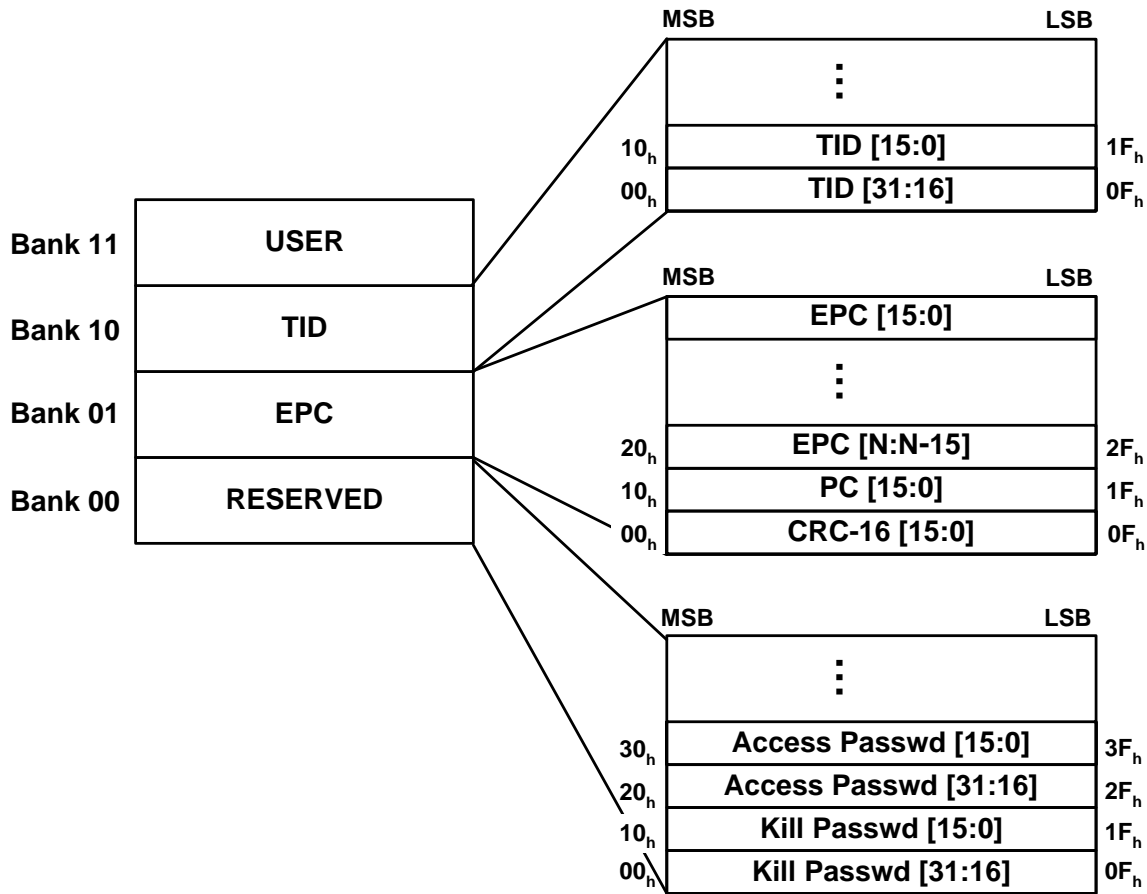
MSB LSB

⋮

$10_h$ TID [15:0] $1F_h$

$00_h$ TID [31:16] $0F_h$

Bank 11 USER

Bank 10 TID

Bank 01 EPC

Bank 00 RESERVED

MSB LSB

EPC [15:0]

⋮

$20_h$ EPC [N:N-15] $2F_h$

$10_h$ PC [15:0] $1F_h$

$00_h$ CRC-16 [15:0] $0F_h$

MSB LSB

⋮

$30_h$ Access Passwd [15:0] $3F_h$

$20_h$ Access Passwd [31:16] $2F_h$

$10_h$ Kill Passwd [15:0] $1F_h$

$00_h$ Kill Passwd [31:16] $0F_h$